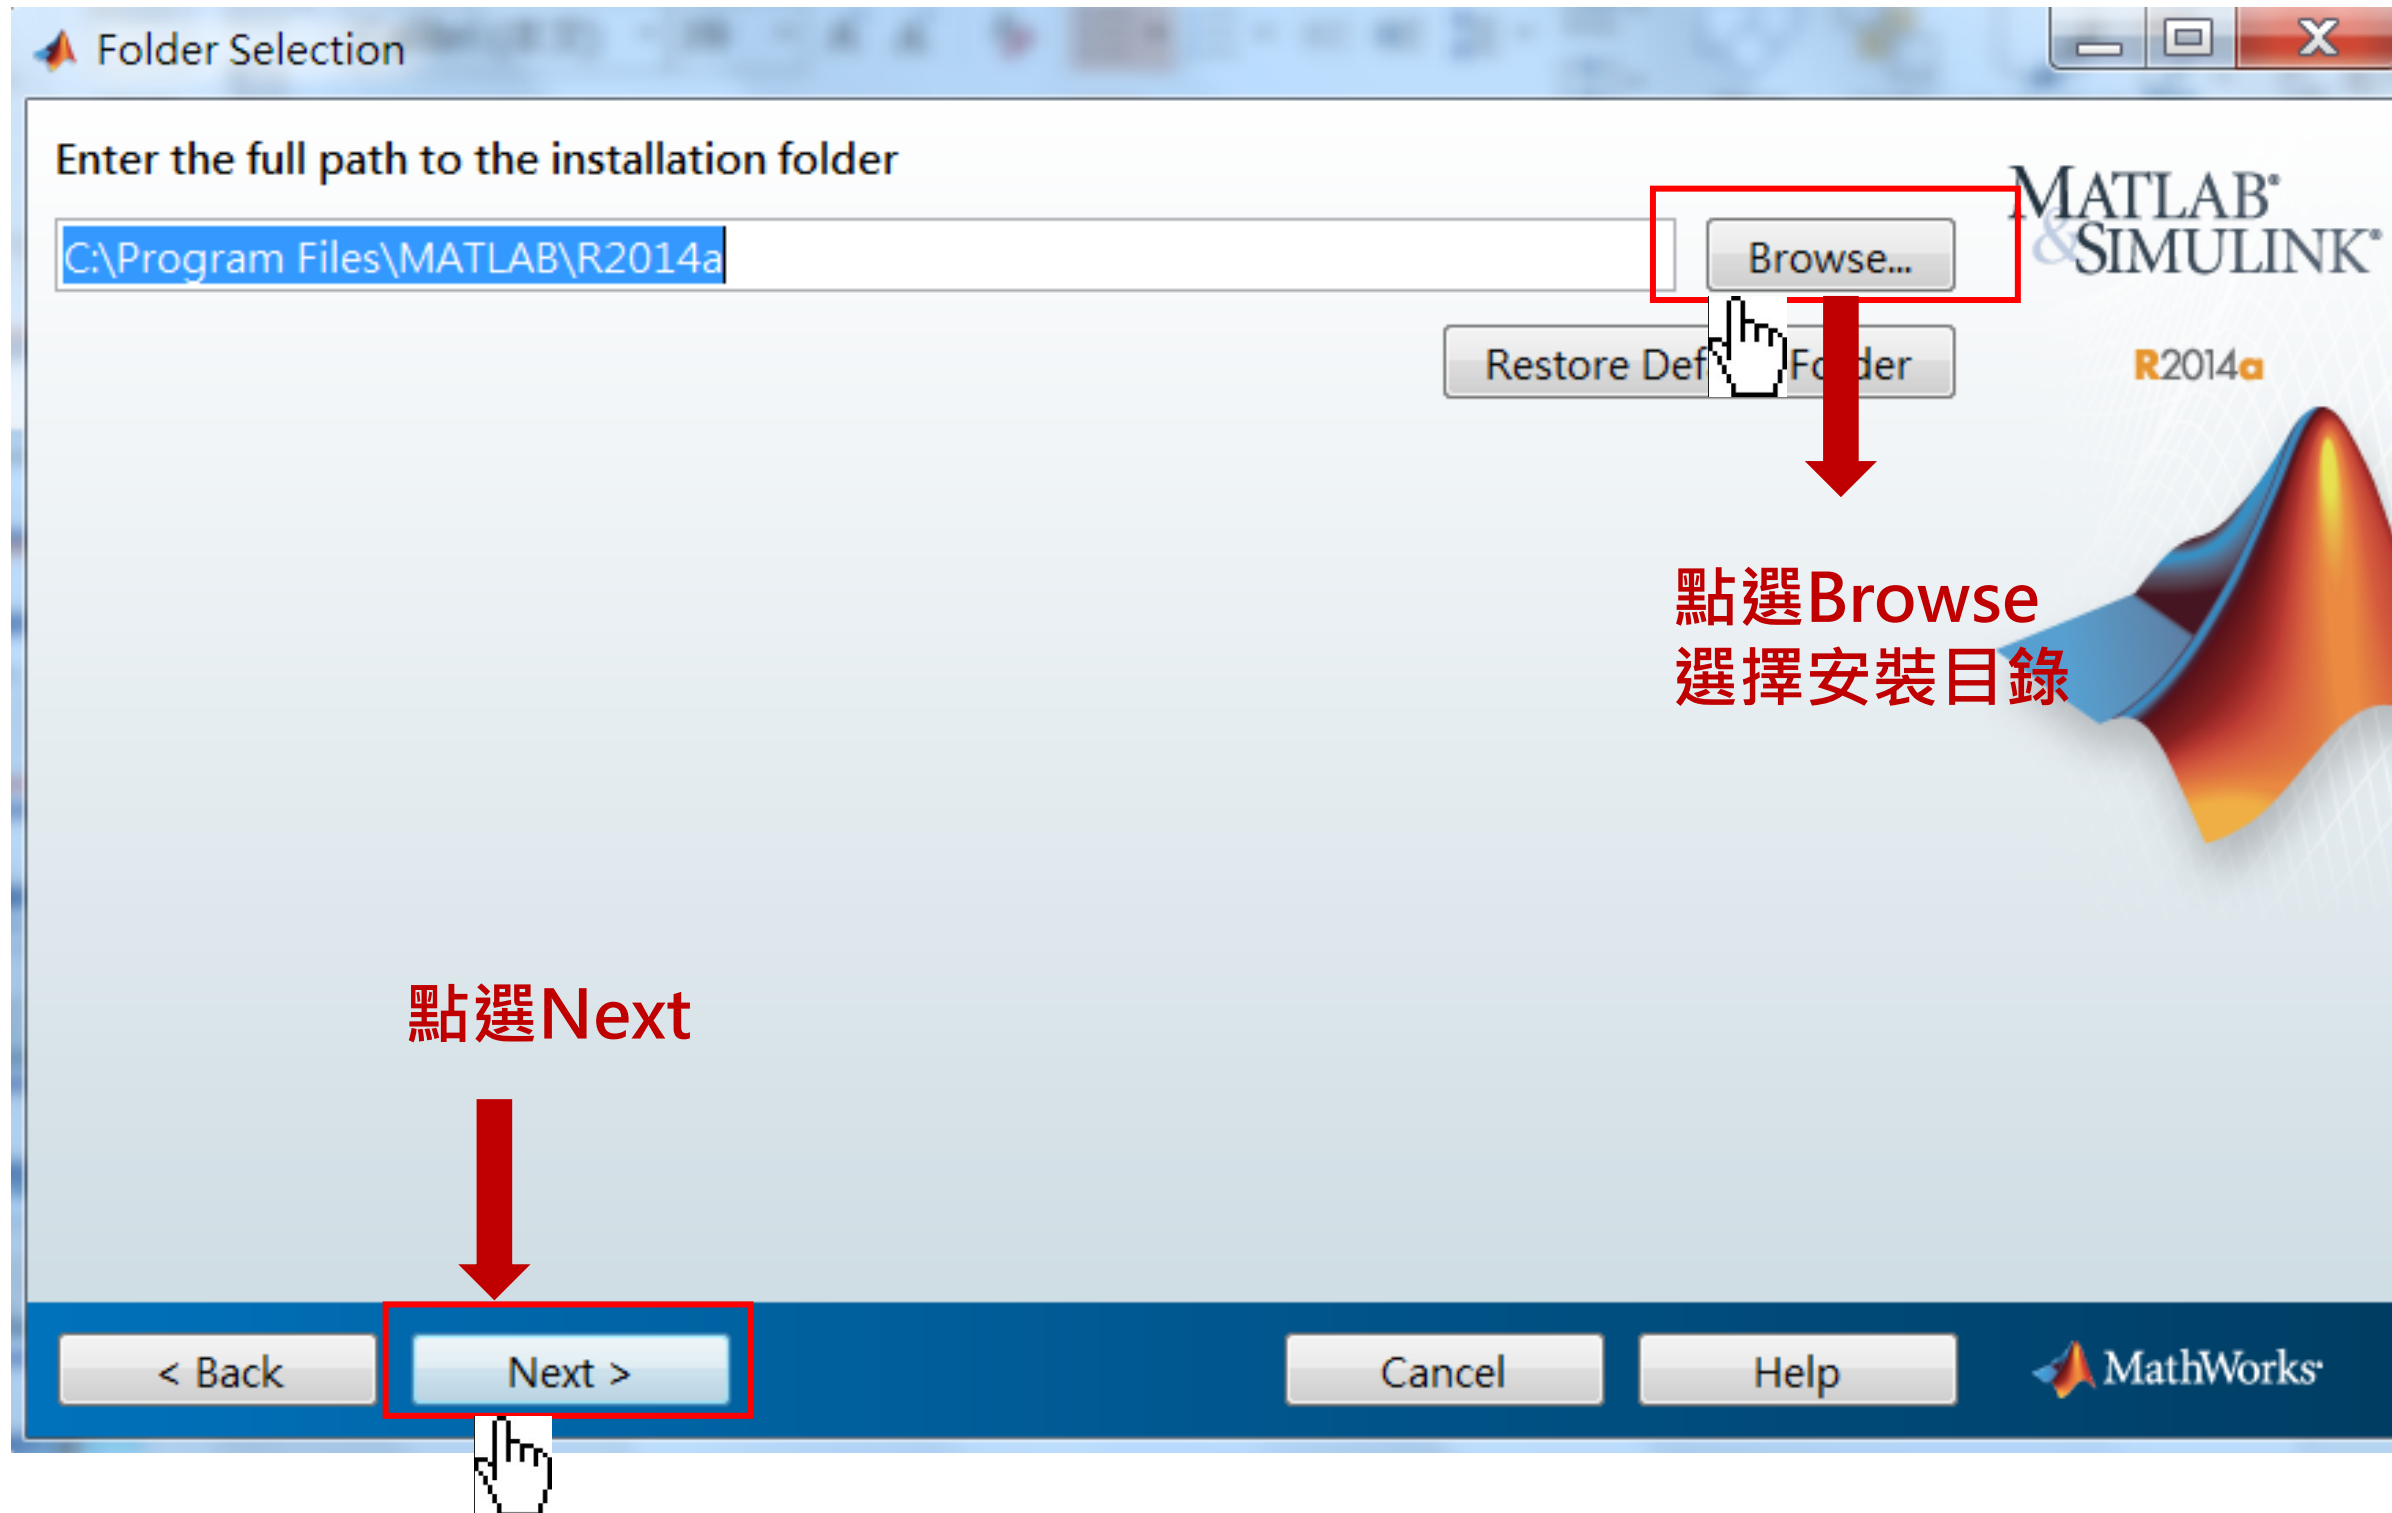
Folder Selection

Enter the full path to the installation folder

C:\Program Files\MATLAB\R2014a

Browse...

Restore Def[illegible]Fo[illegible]der

MATLAB & SIMULINK

R2014a

點選Browse
選擇安裝目錄

點選Next

< Back

Next >

Cancel

Help

MathWorks